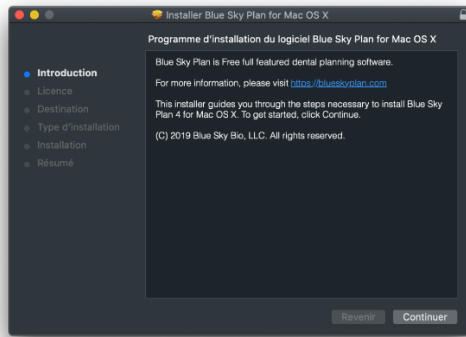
Installer Blue Sky Plan for Mac OS X

Programme d'installation du logiciel Blue Sky Plan for Mac OS X

Introduction
Licence
Destination
Type d'installation
Installation
Résumé

Blue Sky Plan is Free full featured dental planning software.

For more information, please visit https://blueskyplan.com

This installer guides you through the steps necessary to install Blue Sky Plan 4 for Mac OS X. To get started, click Continue.

(C) 2019 Blue Sky Bio, LLC. All rights reserved.

Revenir
Continuer